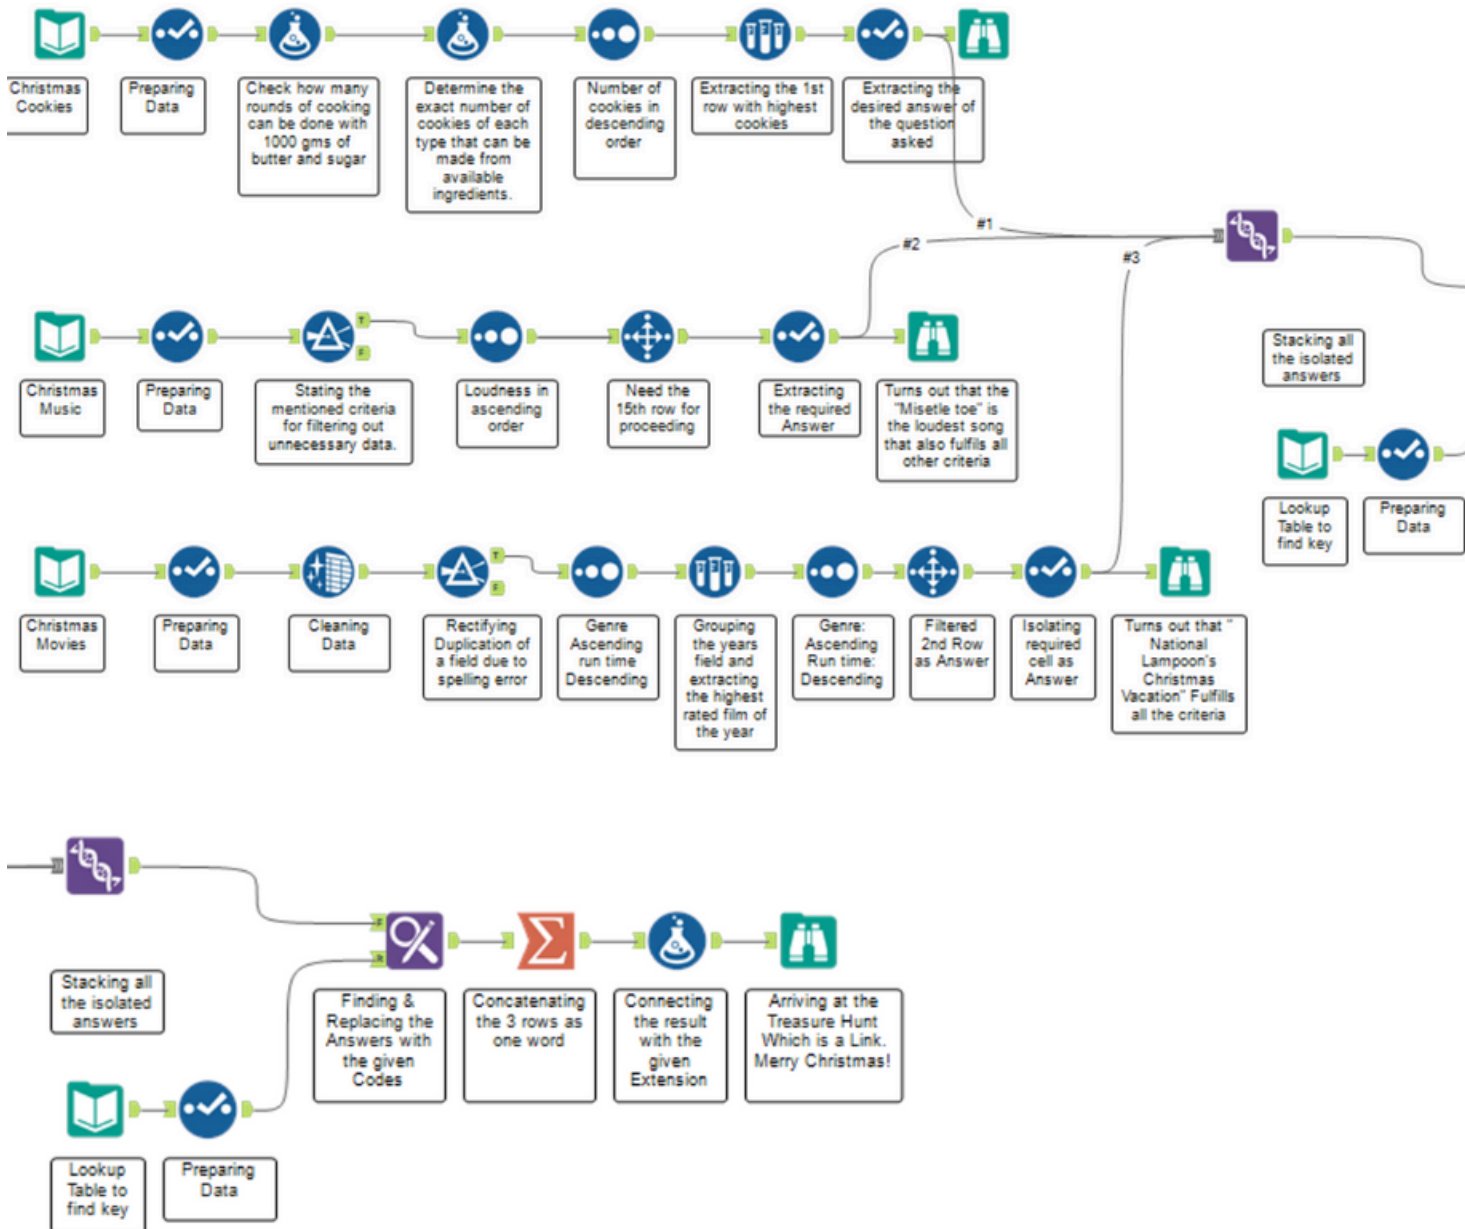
Christmas Cookies

Preparing Data

Check how many rounds of cooking can be done with 1000 gms of butter and sugar

Determine the exact number of cookies of each type that can be made from available ingredients.

Number of cookies in descending order

Extracting the 1st row with highest cookies

Extracting the desired answer of the question asked

#1

#2

#3

Stacking all the isolated answers

Christmas Music

Preparing Data

T

F

Stating the mentioned criteria for filtering out unnecessary data.

Loudness in ascending order

Need the 15th row for proceeding

Extracting the required Answer

Turns out that the "Misetle toe" is the loudest song that also fulfils all other criteria

Lookup Table to find key

Preparing Data

Christmas Movies

Preparing Data

Cleaning Data

T

F

Rectifying Duplication of a field due to spelling error

Genre Ascending run time Descending

Grouping the years field and extracting the highest rated film of the year

Genre: Ascending Run time: Descending

Filtered 2nd Row as Answer

Isolating required cell as Answer

Turns out that " National Lampoon's Christmas Vacation" Fulfills all the criteria

Stacking all the isolated answers

F

R

Finding & Replacing the Answers with the given Codes

Concatenating the 3 rows as one word

Connecting the result with the given Extension

Arriving at the Treasure Hunt Which is a Link. Merry Christmas!

Lookup Table to find key

Preparing Data